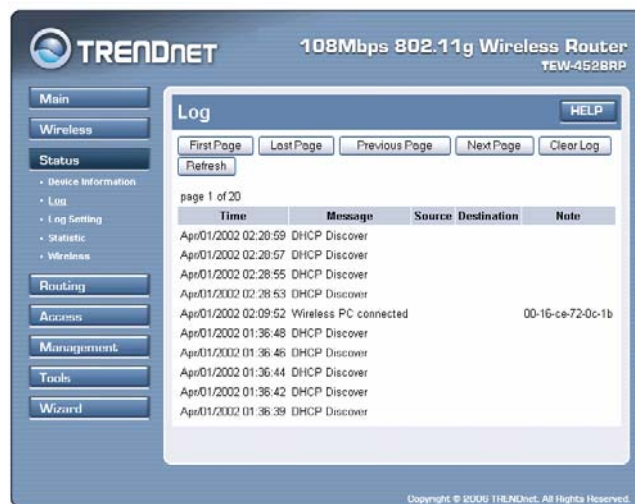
TRENDnET

108Mbps 802.11g Wireless Router
TEW-452BRP

Main
Wireless
Status
• Device Information
• Log
• Log Setting
• Statistic
• Wireless
Routing
Access
Management
Tools
Wizard

Log

HELP

First Page | Last Page | Previous Page | Next Page | Clear Log | Refresh

page 1 of 20

| Time | Message | Source | Destination | Note |
|---|---|---|---|---|
| Apr/01/2002 02:28:59 | DHCP Discover | | | |
| Apr/01/2002 02:28:57 | DHCP Discover | | | |
| Apr/01/2002 02:28:55 | DHCP Discover | | | |
| Apr/01/2002 02:28:53 | DHCP Discover | | | |
| Apr/01/2002 02:09:52 | Wireless PC connected | | | 00-16-ce-72-0c-1b |
| Apr/01/2002 01:36:48 | DHCP Discover | | | |
| Apr/01/2002 01:36:46 | DHCP Discover | | | |
| Apr/01/2002 01:36:44 | DHCP Discover | | | |
| Apr/01/2002 01:36:42 | DHCP Discover | | | |
| Apr/01/2002 01:36:39 | DHCP Discover | | | |

Copyright © 2006 TRENDnet. All Rights Reserved.